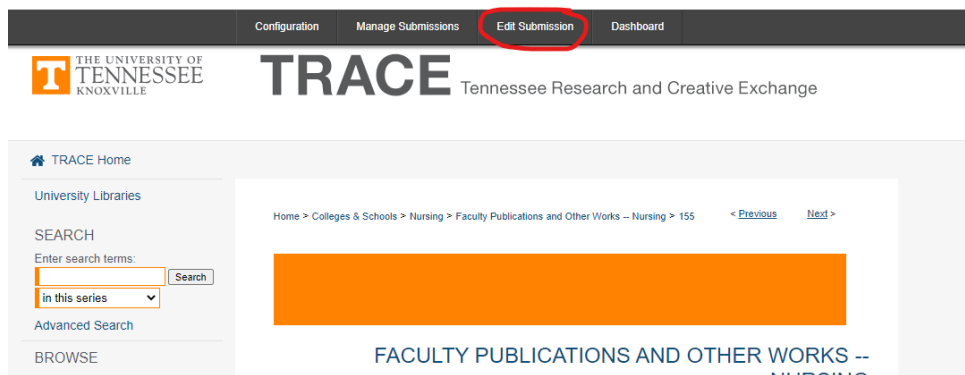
Configuration Manage Submissions Edit Submission Dashboard

THE UNIVERSITY OF TENNESSEE KNOXVILLE

TRACE Tennessee Research and Creative Exchange

TRACE Home

University Libraries

SEARCH

Enter search terms:

Search

in this series

Advanced Search

BROWSE

Home > Colleges & Schools > Nursing > Faculty Publications and Other Works -- Nursing > 155

< Previous Next >

FACULTY PUBLICATIONS AND OTHER WORKS -- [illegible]